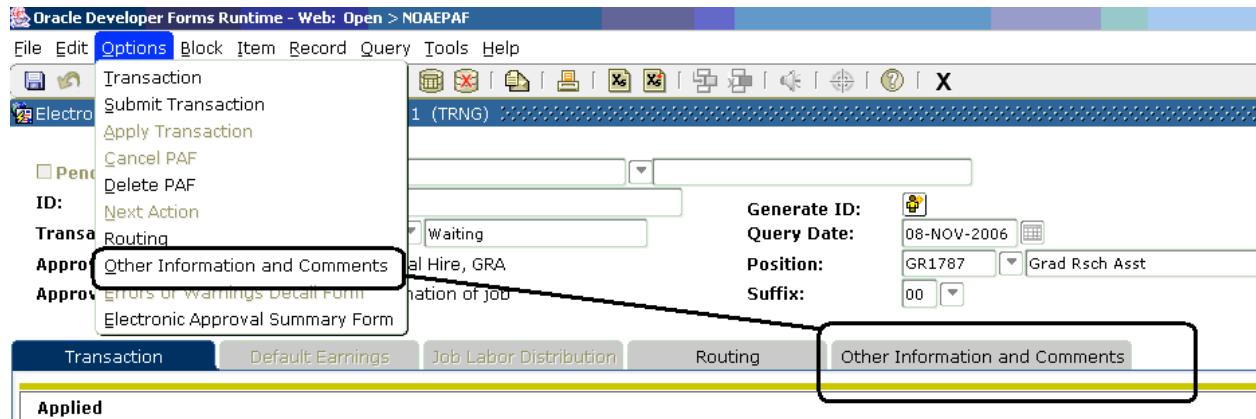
Oracle Developer Forms Runtime - Web: Open > NOAEPAF

File Edit Options Block Item Record Query Tools Help

Transaction
Submit Transaction
Apply Transaction
Cancel PAF
Delete PAF
Next Action
Routing
Other Information and Comments
Errors or Warnings Detail Form
Electronic Approval Summary Form

Electro 1 (TRNG)

Penc
ID:
Transa Waiting
Appro al Hire, GRA
Approv nation of job

Generate ID:
Query Date: 08-NOV-2006
Position: GR1787 Grad Rsch Asst
Suffix: 00

Transaction | Default Earnings | Job Labor Distribution | Routing | Other Information and Comments

Applied